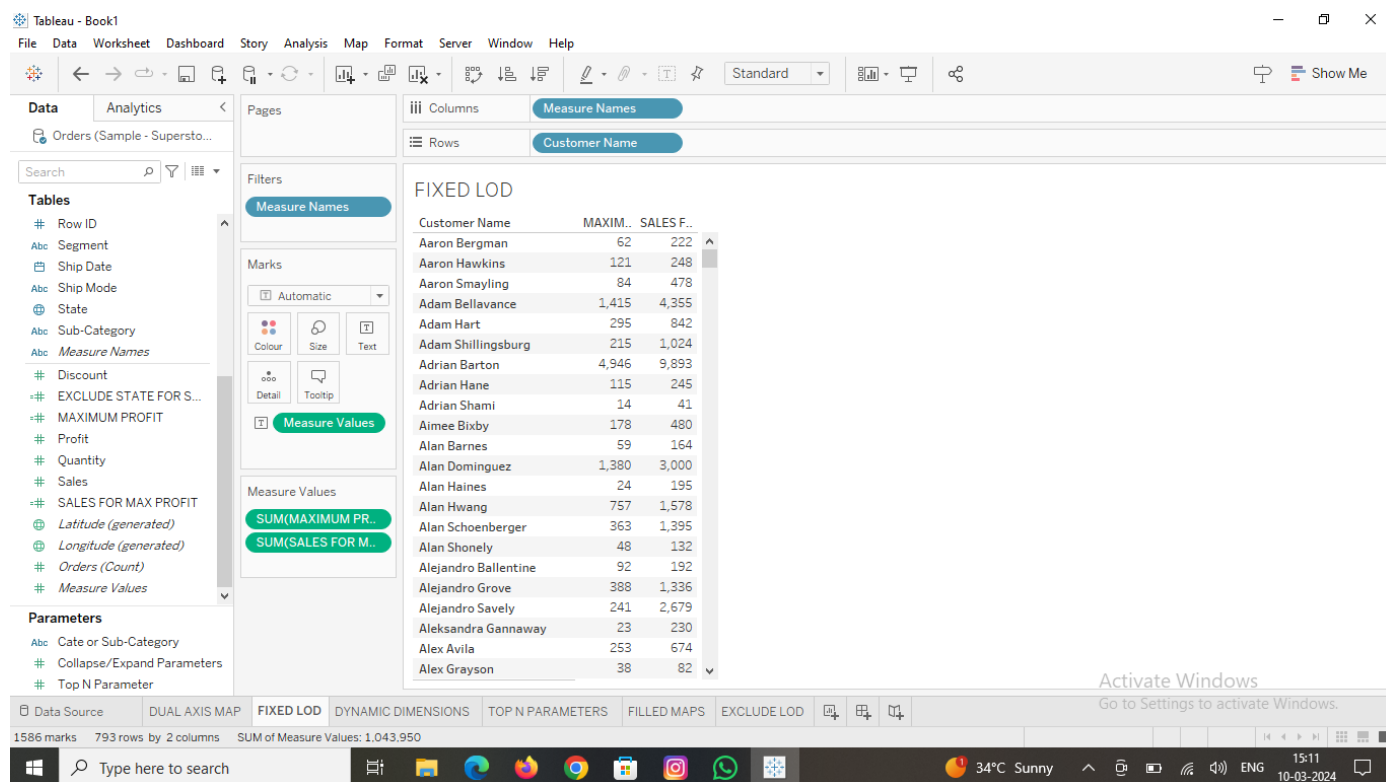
Tableau - Book1

File Data Worksheet Dashboard Story Analysis Map Format Server Window Help

Standard

Show Me

Data Analytics

Orders (Sample - Supersto...

Search

Tables

Row ID
Segment
Ship Date
Ship Mode
State
Sub-Category
Measure Names
Discount
EXCLUDE STATE FOR S...
MAXIMUM PROFIT
Profit
Quantity
Sales
SALES FOR MAX PROFIT
Latitude (generated)
Longitude (generated)
Orders (Count)
Measure Values

Parameters

Cate or Sub-Category
Collapse/Expand Parameters
Top N Parameter

Pages

Filters

Measure Names

Marks

Automatic

Colour Size Text

Detail Tooltip

Measure Values

Measure Values

SUM(MAXIMUM PR..
SUM(SALES FOR M..

Columns Measure Names

Rows Customer Name

FIXED LOD

| Customer Name | MAXIM.. | SALES F.. |
|---|---|---|
| Aaron Bergman | 62 | 222 |
| Aaron Hawkins | 121 | 248 |
| Aaron Smayling | 84 | 478 |
| Adam Bellavance | 1,415 | 4,355 |
| Adam Hart | 295 | 842 |
| Adam Shillingsburg | 215 | 1,024 |
| Adrian Barton | 4,946 | 9,893 |
| Adrian Hane | 115 | 245 |
| Adrian Shami | 14 | 41 |
| Aimee Bixby | 178 | 480 |
| Alan Barnes | 59 | 164 |
| Alan Dominguez | 1,380 | 3,000 |
| Alan Haines | 24 | 195 |
| Alan Hwang | 757 | 1,578 |
| Alan Schoenberger | 363 | 1,395 |
| Alan Shonely | 48 | 132 |
| Alejandro Ballentine | 92 | 192 |
| Alejandro Grove | 388 | 1,336 |
| Alejandro Savely | 241 | 2,679 |
| Aleksandra Gannaway | 23 | 230 |
| Alex Avila | 253 | 674 |
| Alex Grayson | 38 | 82 |

Activate Windows
Go to Settings to activate Windows.

Data Source DUAL AXIS MAP FIXED LOD DYNAMIC DIMENSIONS TOP N PARAMETERS FILLED MAPS EXCLUDE LOD

1586 marks 793 rows by 2 columns SUM of Measure Values: 1,043,950

Type here to search

34°C Sunny ENG 15:11 10-03-2024